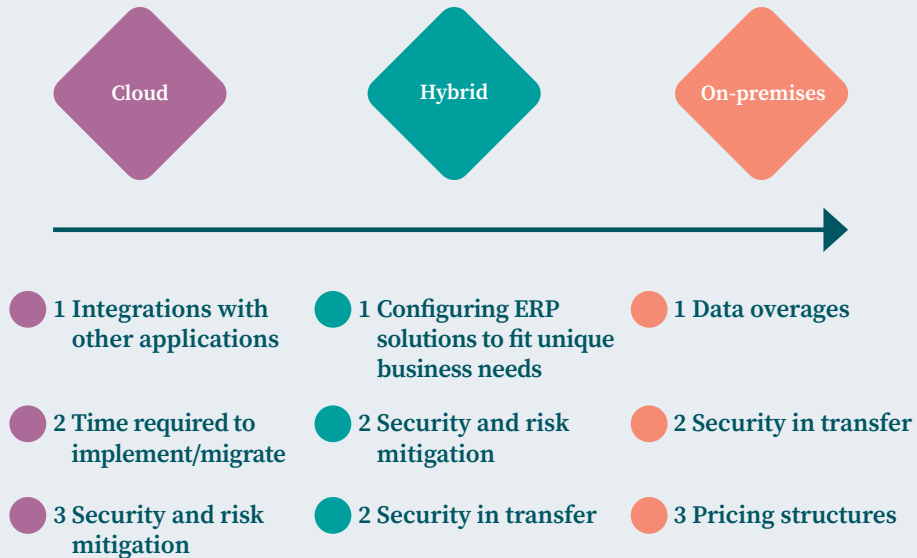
Cloud

Hybrid

On-premises

1 Integrations with other applications

2 Time required to implement/migrate

3 Security and risk mitigation

1 Configuring ERP solutions to fit unique business needs

2 Security and risk mitigation

2 Security in transfer

1 Data overages

2 Security in transfer

3 Pricing structures